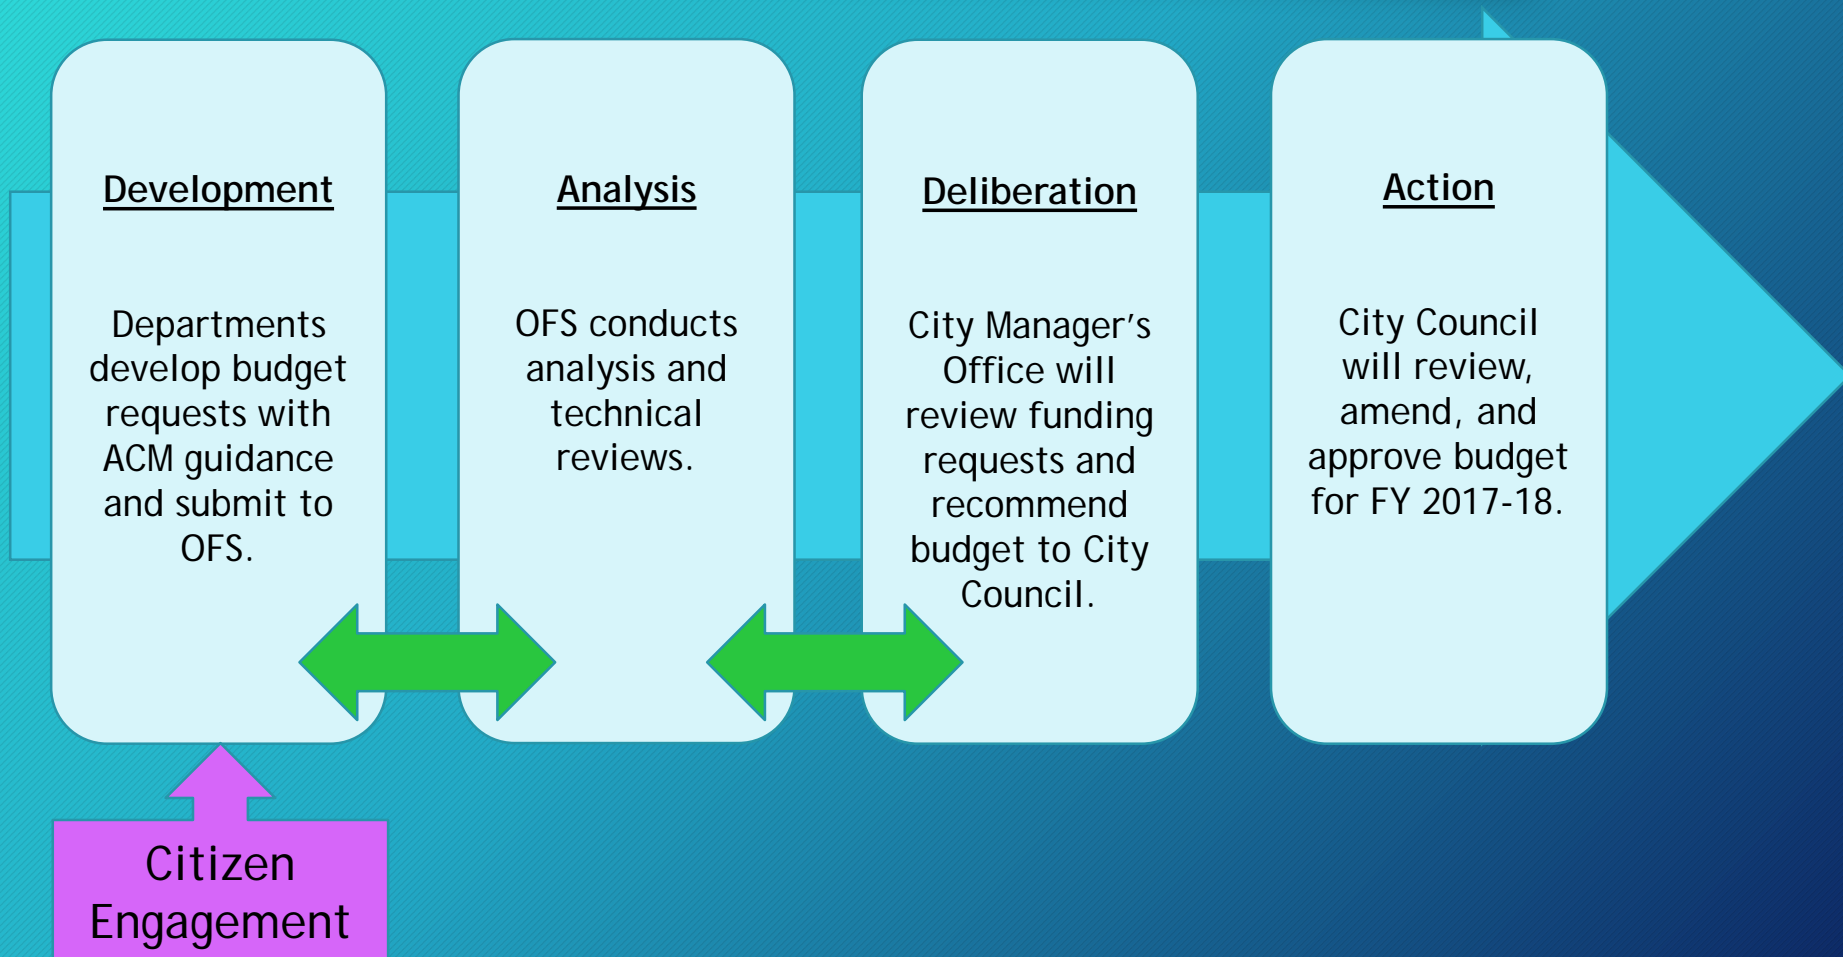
Development

Departments develop budget requests with ACM guidance and submit to OFS.

Analysis

OFS conducts analysis and technical reviews.

Deliberation

City Manager’s Office will review funding requests and recommend budget to City Council.

Action

City Council will review, amend, and approve budget for FY 2017-18.

Citizen Engagement